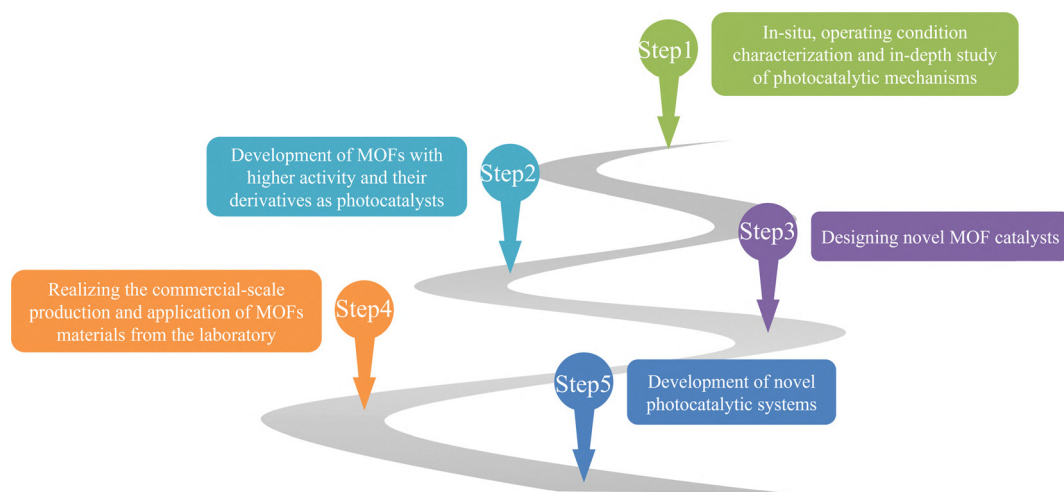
Step1

In-situ, operating condition characterization and in-depth study of photocatalytic mechanisms

Development of MOFs with higher activity and their derivatives as photocatalysts

Step2

Step3

Designing novel MOF catalysts

Realizing the commercial-scale production and application of MOFs materials from the laboratory

Step4

Step5

Development of novel photocatalytic systems